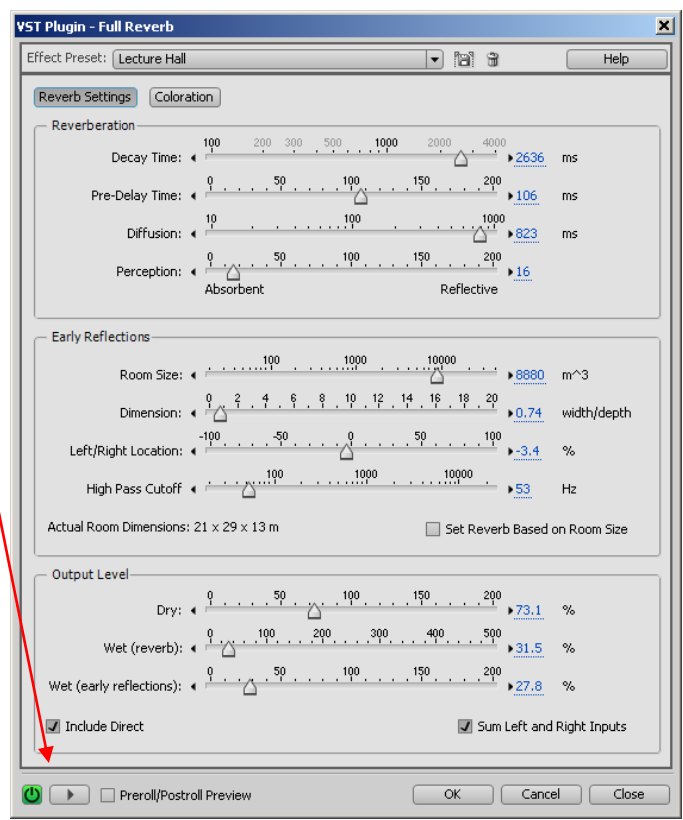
VST Plugin - Full Reverb

Effect Preset: Lecture Hall

Help

Reverb Settings Coloration

Reverberation

Decay Time: 100 200 300 500 1000 2000 4000 2636 ms

Pre-Delay Time: 0 50 100 150 200 106 ms

Diffusion: 10 100 1000 823 ms

Perception: 0 50 100 150 200 16

Absorbent Reflective

Early Reflections

Room Size: 100 1000 10000 8880 m^3

Dimension: 0 2 4 6 8 10 12 14 16 18 20 0.74 width/depth

Left/Right Location: -100 -50 0 50 100 -3.4 %

High Pass Cutoff 100 1000 10000 53 Hz

Actual Room Dimensions: 21 x 29 x 13 m

Set Reverb Based on Room Size

Output Level

Dry: 0 50 100 150 200 73.1 %

Wet (reverb): 0 100 200 300 400 500 31.5 %

Wet (early reflections): 0 50 100 150 200 27.8 %

Include Direct

Sum Left and Right Inputs

Preroll/Postroll Preview

OK Cancel Close